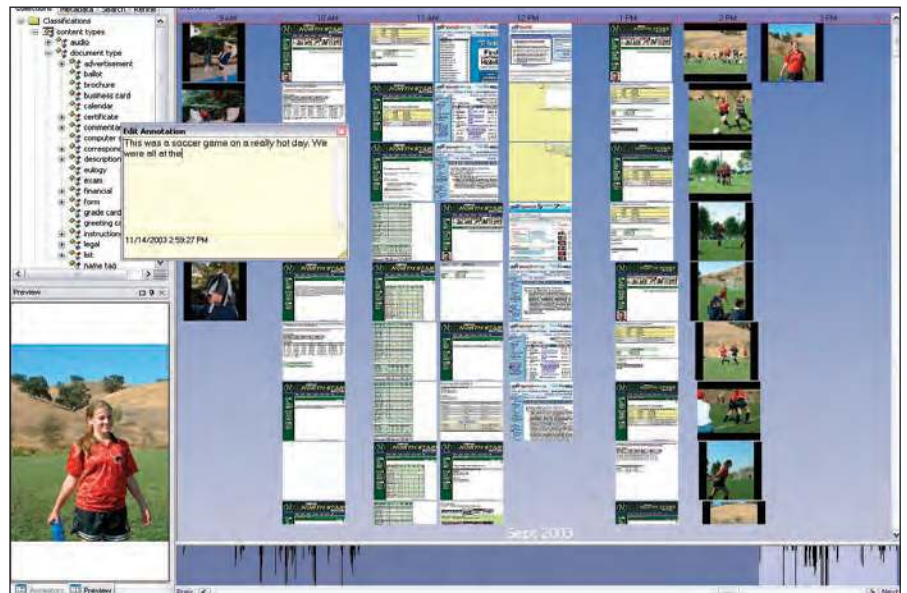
Collections Metadata Search Refine

Classifications
content types
audio
document type
advertisement
ballot
brochure
business card
calendar
certificate
commentar
computer
correspon
description
eulogy
exam
financial
form
grade card
greeting c
instruction
legal
list
name tag

9 AM
10 AM
11 AM
12 PM
1 PM
2 PM
3 PM

Edit Annotation
This was a soccer game on a really hot day. We were all at the

11/14/2003 2:59:27 PM

Preview

Sept 2003

Annotations Preview